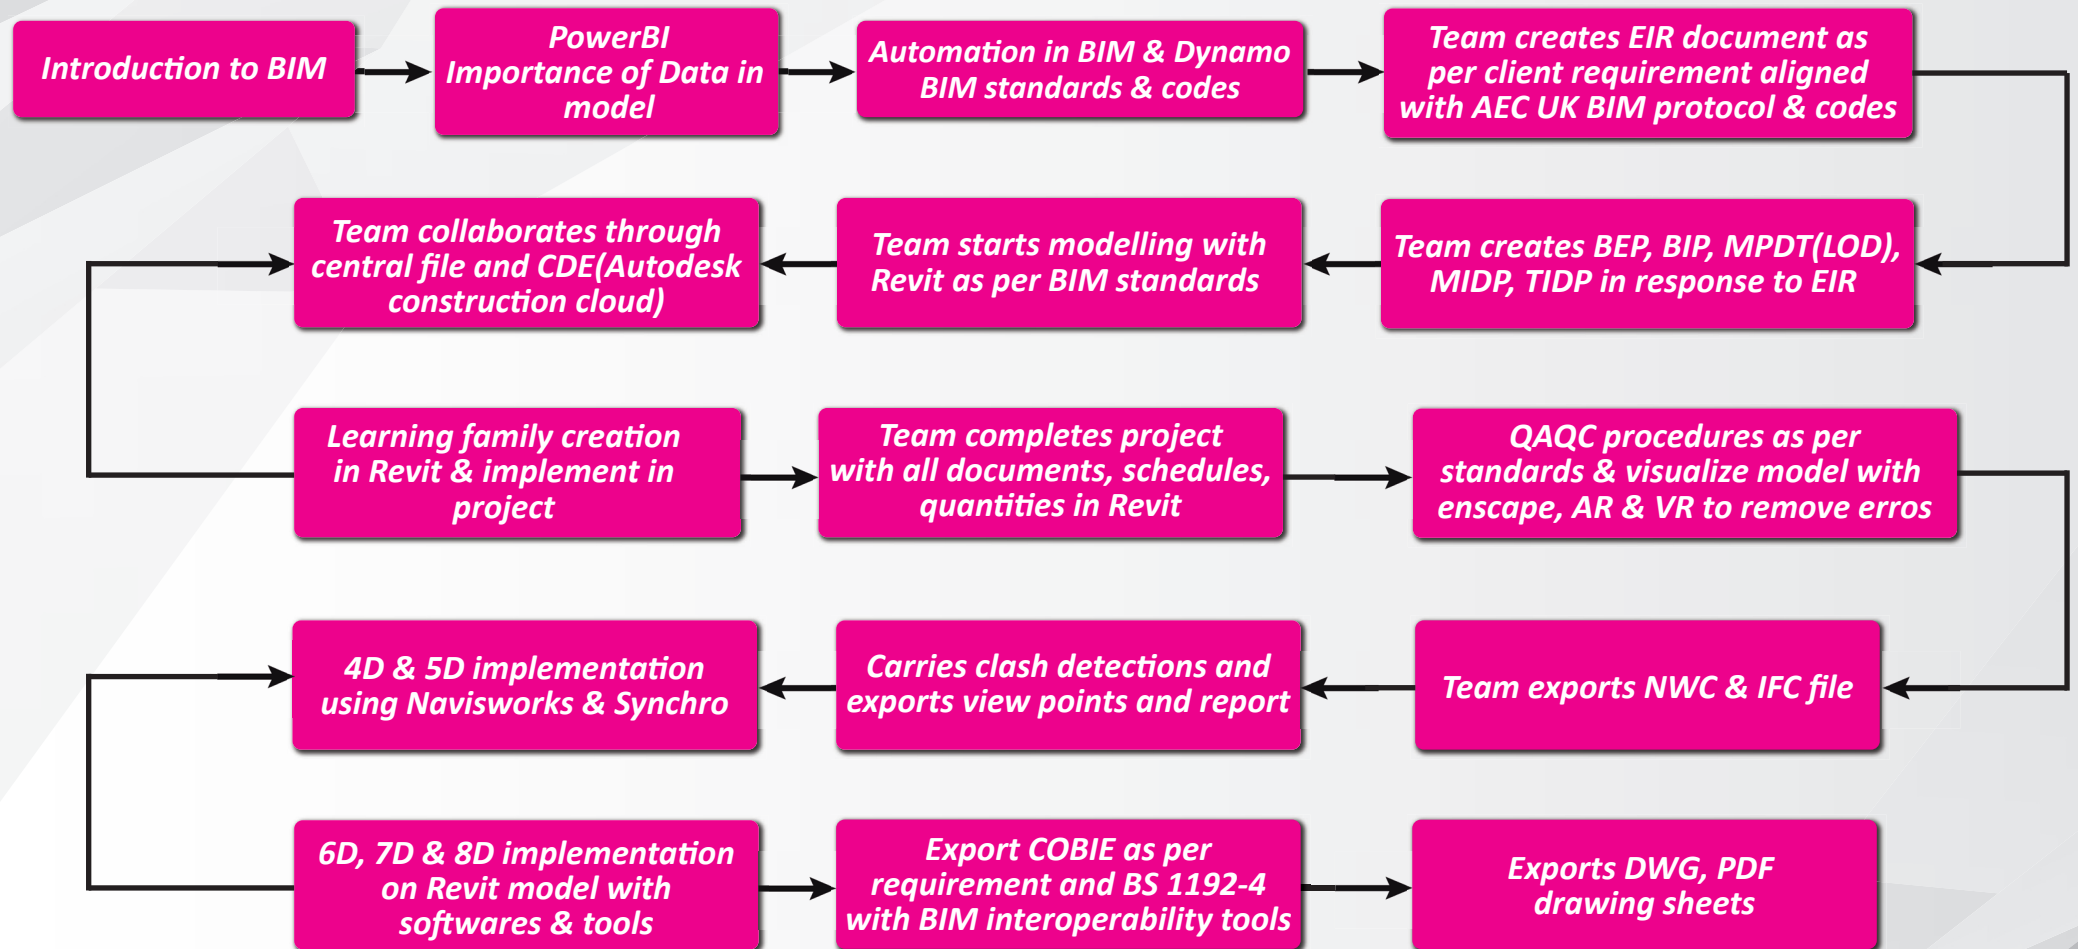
Introduction to BIM

PowerBI Importance of Data in model

Automation in BIM & Dynamo BIM standards & codes

Team creates EIR document as per client requirement aligned with AEC UK BIM protocol & codes

Team creates BEP, BIP, MPDT(LOD), MIDP, TIDP in response to EIR

Team starts modelling with Revit as per BIM standards

Team collaborates through central file and CDE(Autodesk construction cloud)

Learning family creation in Revit & implement in project

Team completes project with all documents, schedules, quantities in Revit

QAQC procedures as per standards & visualize model with enscape, AR & VR to remove erros

Team exports NWC & IFC file

Carries clash detections and exports view points and report

4D & 5D implementation using Navisworks & Synchro

6D, 7D & 8D implementation on Revit model with softwares & tools

Export COBIE as per requirement and BS 1192-4 with BIM interoperability tools

Exports DWG, PDF drawing sheets